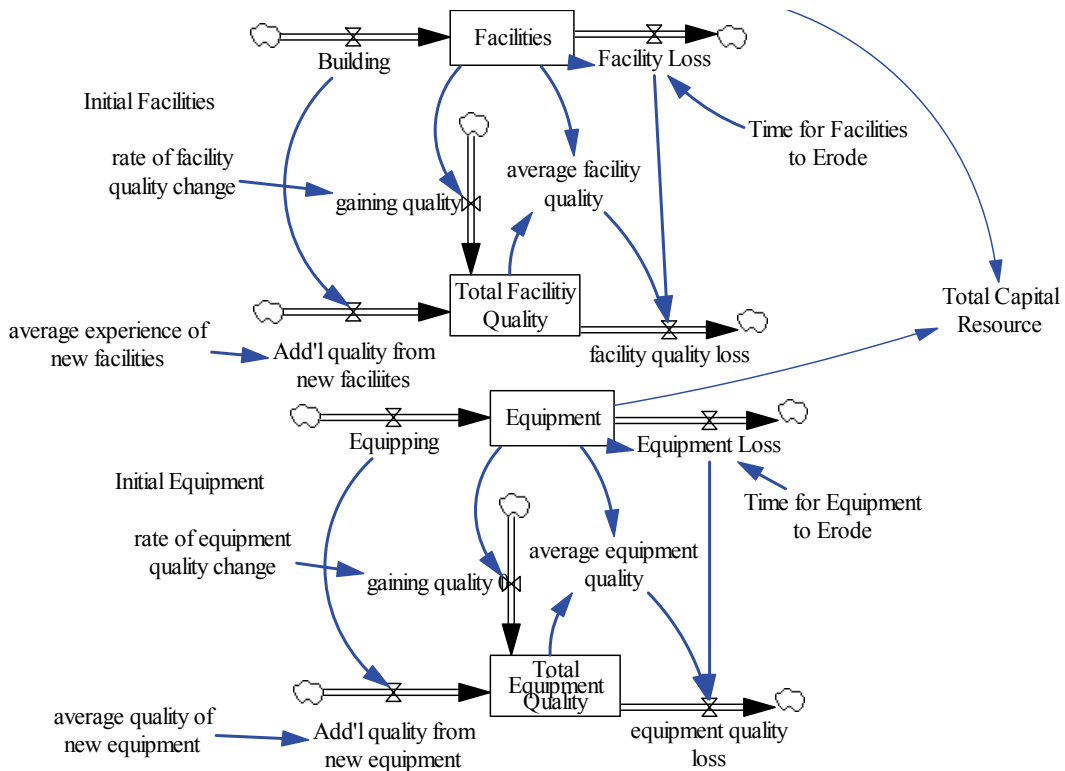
Facilities

Building

Facility Loss

Initial Facilities

Time for Facilities to Erode

rate of facility quality change

average facility quality

gaining quality

Total Capital Resource

Total Facilitiy Quality

average experience of new facilities

Add'l quality from new faciliites

facility quality loss

Equipment

Equipping

Equipment Loss

Initial Equipment

Time for Equipment to Erode

rate of equipment quality change

average equipment quality

gaining quality

Total Equipment Quality

average quality of new equipment

Add'l quality from new equipment

equipment quality loss